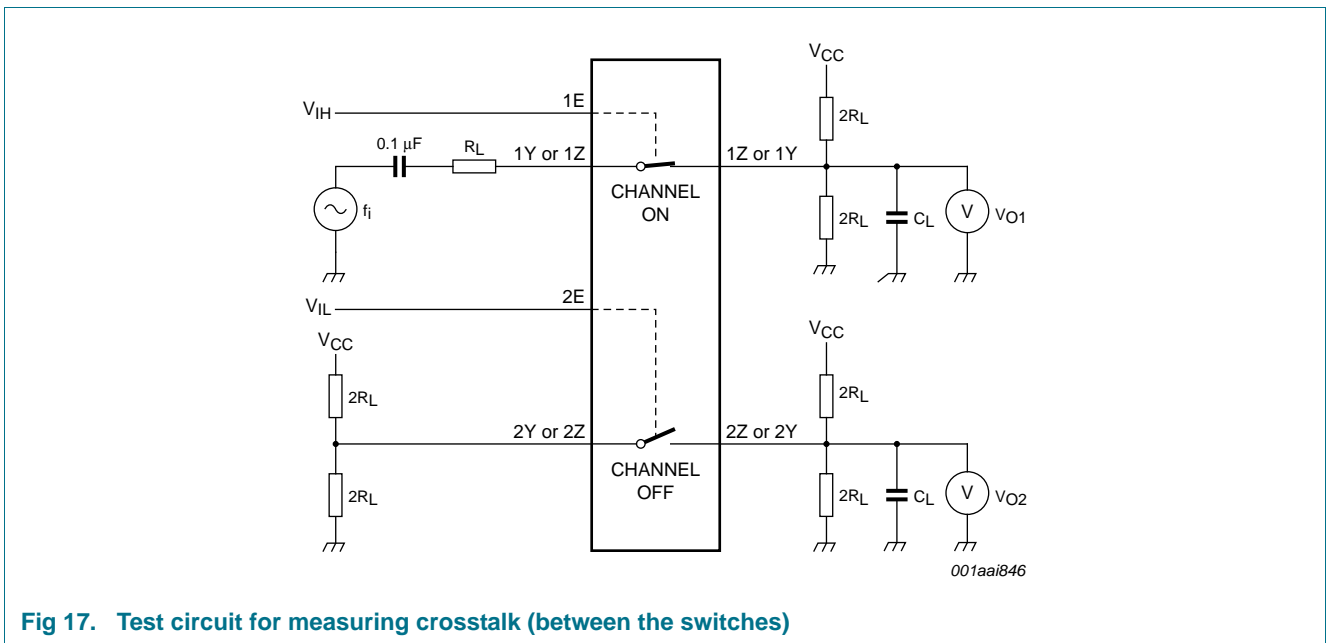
$V_{CC}$

$V_{IH}$

1E

$2R_L$

0.1 μF

$R_L$

1Y or 1Z

1Z or 1Y

CHANNEL ON

$f_i$

$2R_L$

$C_L$

V

$V_{O1}$

$V_{IL}$

2E

$V_{CC}$

$V_{CC}$

$2R_L$

$2R_L$

2Y or 2Z

2Z or 2Y

CHANNEL OFF

$2R_L$

$2R_L$

$C_L$

V

$V_{O2}$

001aai846

Fig 17. Test circuit for measuring crosstalk (between the switches)